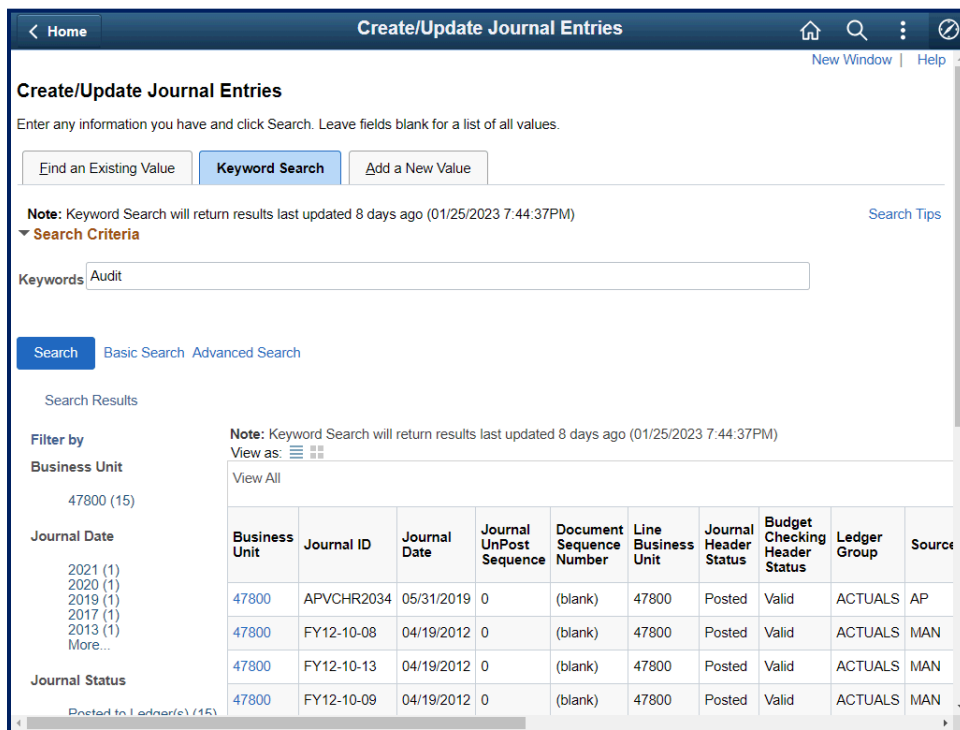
Home

Create/Update Journal Entries

New Window | Help

Create/Update Journal Entries

Enter any information you have and click Search. Leave fields blank for a list of all values.

Find an Existing Value | Keyword Search | Add a New Value

Note: Keyword Search will return results last updated 8 days ago (01/25/2023 7:44:37PM)

Search Tips

Search Criteria

Keywords Audit

Search Basic Search Advanced Search

Search Results

Filter by

Business Unit

47800 (15)

Journal Date

2021 (1)
2020 (1)
2019 (1)
2017 (1)
2013 (1)
More...

Journal Status

Posted to Ledger(s) (15)

Note: Keyword Search will return results last updated 8 days ago (01/25/2023 7:44:37PM)

View as:

View All

| Business Unit | Journal ID | Journal Date | Journal UnPost Sequence | Document Sequence Number | Line Business Unit | Journal Header Status | Budget Checking Header Status | Ledger Group | Source |
|---|---|---|---|---|---|---|---|---|---|
| 47800 | APVCHR2034 | 05/31/2019 | 0 | (blank) | 47800 | Posted | Valid | ACTUALS | AP |
| 47800 | FY12-10-08 | 04/19/2012 | 0 | (blank) | 47800 | Posted | Valid | ACTUALS | MAN |
| 47800 | FY12-10-13 | 04/19/2012 | 0 | (blank) | 47800 | Posted | Valid | ACTUALS | MAN |
| 47800 | FY12-10-09 | 04/19/2012 | 0 | (blank) | 47800 | Posted | Valid | ACTUALS | MAN |